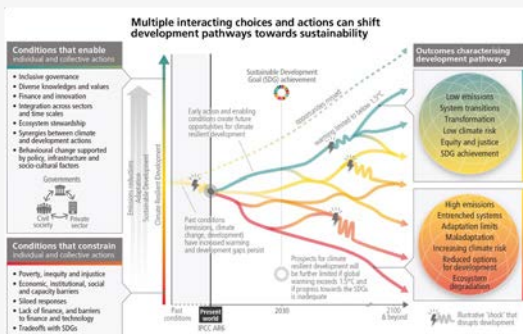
Multiple interacting choices and actions can shift development pathways towards sustainability

Conditions that enable
individual and collective actions

- Inclusive governance
- Diverse knowledges and values
- Finance and innovation
- Integration across sectors and time scales
- Ecosystem stewardship
- Synergies between climate and development actions
- Behavioural change supported by policy, infrastructure and socio-cultural factors

Governments
Civil society
Private sector

Conditions that constrain
individual and collective actions

- Poverty, inequity and injustice
- Economic, institutional, social and capacity barriers
- Siloed responses
- Lack of finance, and barriers to finance and technology
- Tradeoffs with SDGs

Emissions reductions
Sustainable Development
Climate Resilient Development

Sustainable Development Goal (SDG) achievement

opportunities missed

warming limited to below 1.5°C

Early action and enabling conditions create future opportunities for climate resilient development

Past conditions (emissions, climate change, development) have increased warming and development gaps persist

Prospects for climate resilient development will be further limited if global warming exceeds 1.5°C and if progress towards the SDGs is inadequate

Past conditions
Present world IPCC AR6
2030
2100 & beyond

Outcomes characterising development pathways

Low emissions
System transitions
Transformation
Low climate risk
Equity and justice
SDG achievement

High emissions
Entrenched systems
Adaptation limits
Maladaptation
Increasing climate risk
Reduced options for development
Ecosystem degradation

Illustrative 'shock' that disrupts development